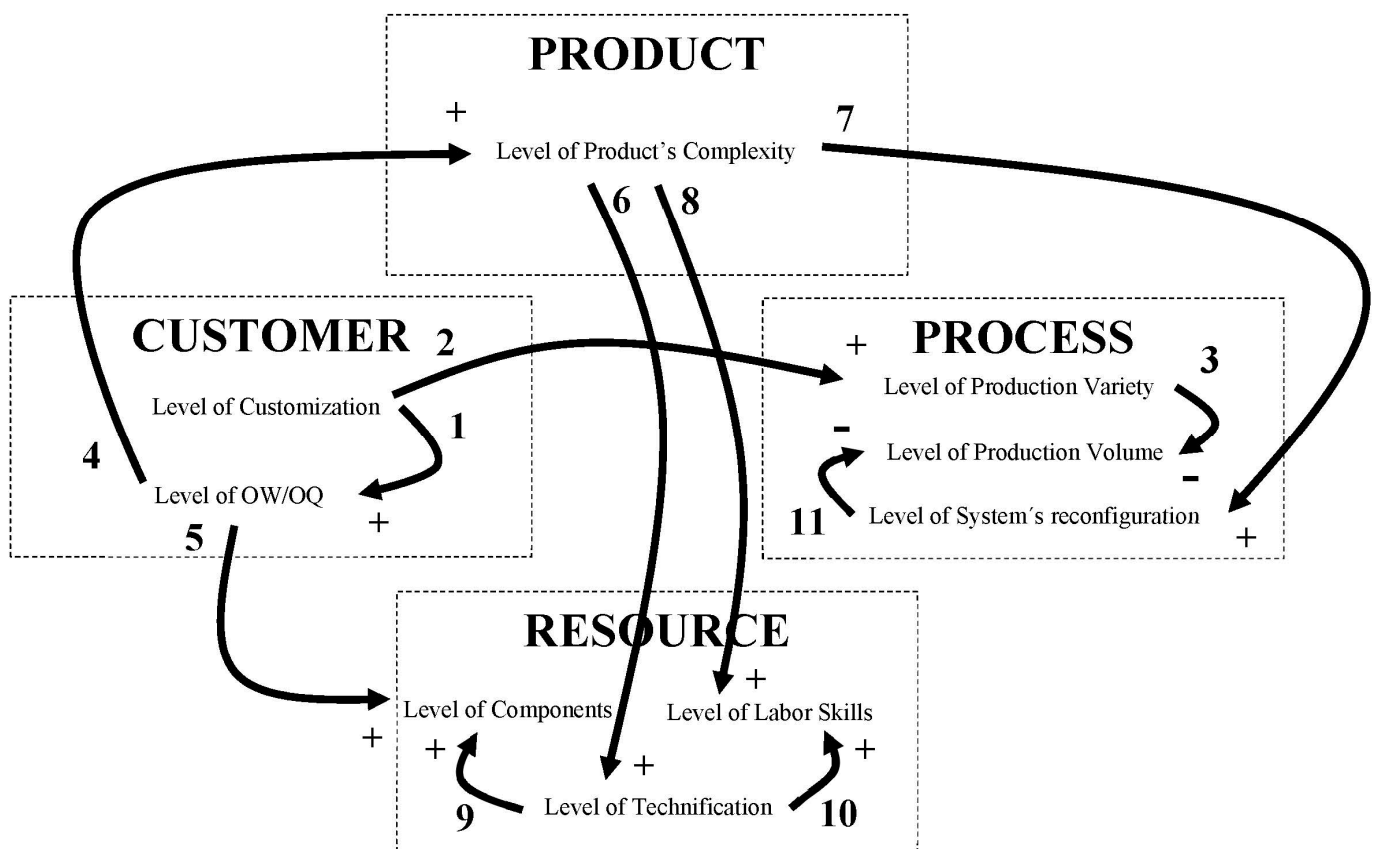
PRODUCT

+ Level of Product's Complexity 7

6 8

CUSTOMER 2

Level of Customization

1

4

Level of OW/OQ

5 +

PROCESS

+ Level of Production Variety 3

- Level of Production Volume

-

11 Level of System´s reconfiguration

+

RESOURCE

+

Level of Components Level of Labor Skills

+ + +

+

9 Level of Technification 10